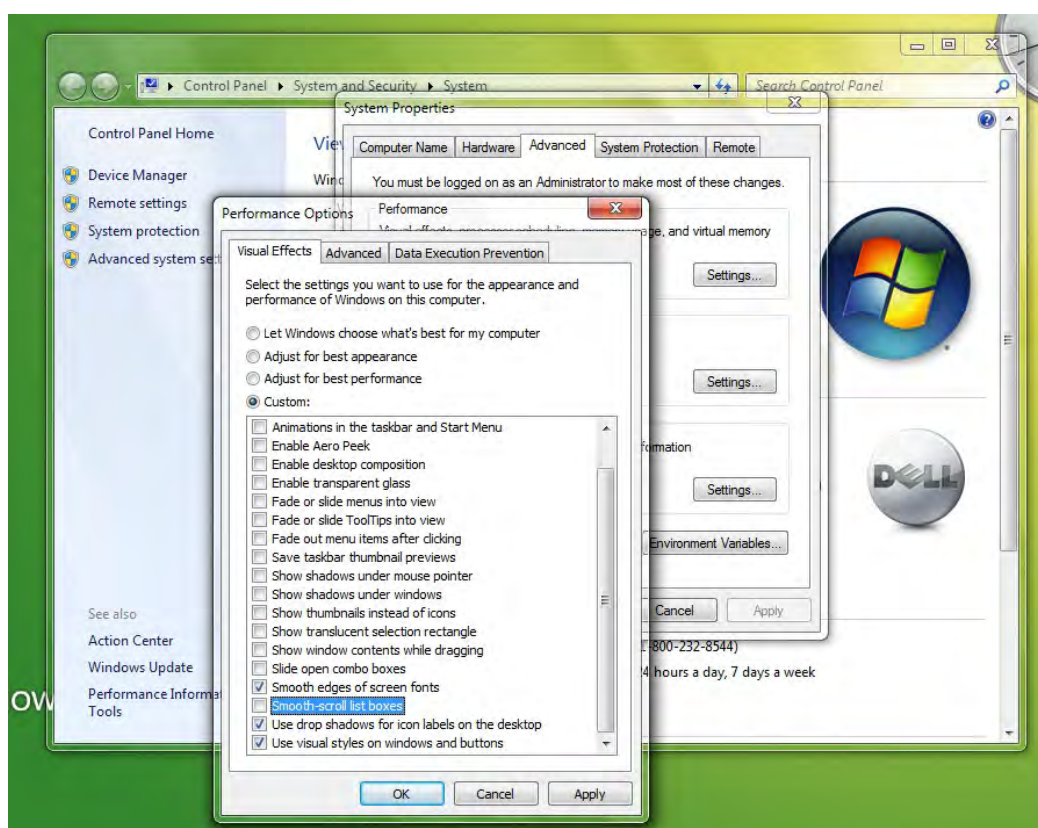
Control Panel ▸ System and Security ▸ System

Search Control Panel

Control Panel Home

Device Manager

Remote settings

System protection

Advanced system se

Viev

Wind

See also

Action Center

Windows Update

Performance Informa Tools

System Properties

Computer Name | Hardware | Advanced | System Protection | Remote

You must be logged on as an Administrator to make most of these changes.

Performance

Visual effects, processor scheduling, memory usage, and virtual memory

Settings...

Settings...

formation

Settings...

Environment Variables...

Cancel

Apply

1-800-232-8544)

24 hours a day, 7 days a week

Performance Options

Visual Effects | Advanced | Data Execution Prevention

Select the settings you want to use for the appearance and performance of Windows on this computer.

Let Windows choose what's best for my computer

Adjust for best appearance

Adjust for best performance

Custom:

Animations in the taskbar and Start Menu

Enable Aero Peek

Enable desktop composition

Enable transparent glass

Fade or slide menus into view

Fade or slide ToolTips into view

Fade out menu items after clicking

Save taskbar thumbnail previews

Show shadows under mouse pointer

Show shadows under windows

Show thumbnails instead of icons

Show translucent selection rectangle

Show window contents while dragging

Slide open combo boxes

Smooth edges of screen fonts

Smooth-scroll list boxes

Use drop shadows for icon labels on the desktop

Use visual styles on windows and buttons

OK

Cancel

Apply

DELL

OW